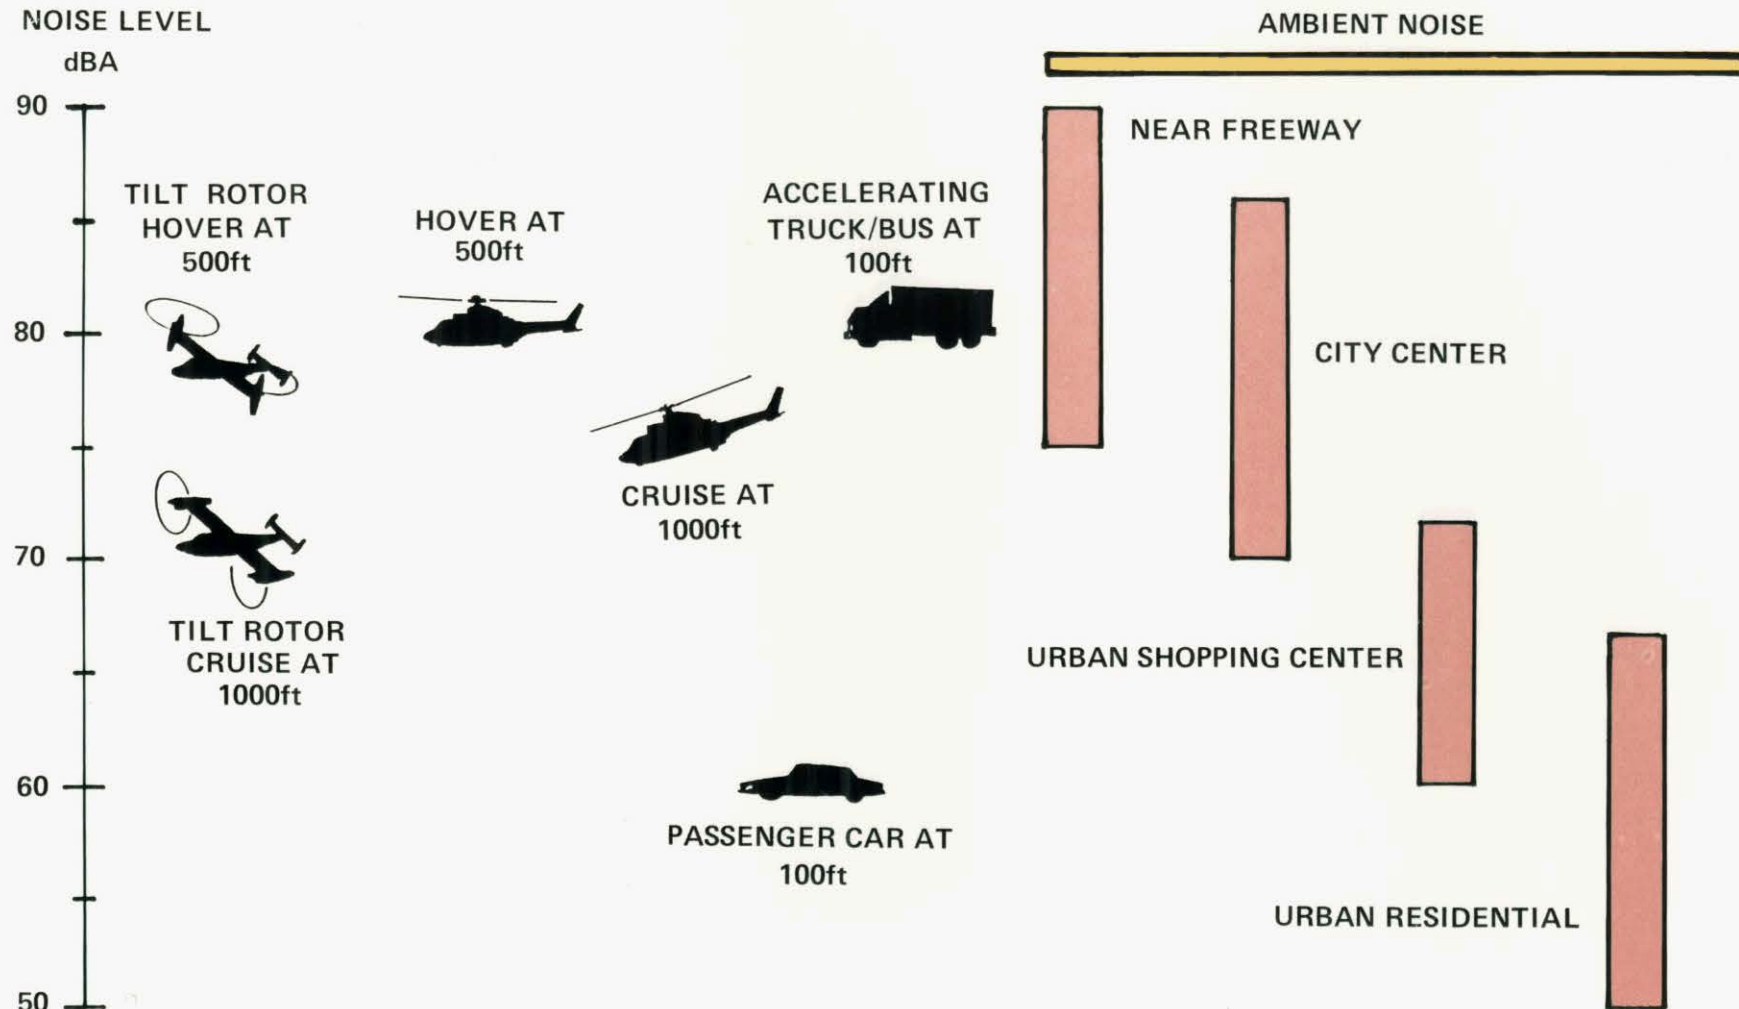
NOISE LEVEL
dBA

AMBIENT NOISE

90
80
70
60
50

TILT ROTOR HOVER AT 500ft

HOVER AT 500ft

ACCELERATING TRUCK/BUS AT 100ft

NEAR FREEWAY

CITY CENTER

CRUISE AT 1000ft

TILT ROTOR CRUISE AT 1000ft

URBAN SHOPPING CENTER

PASSENGER CAR AT 100ft

URBAN RESIDENTIAL